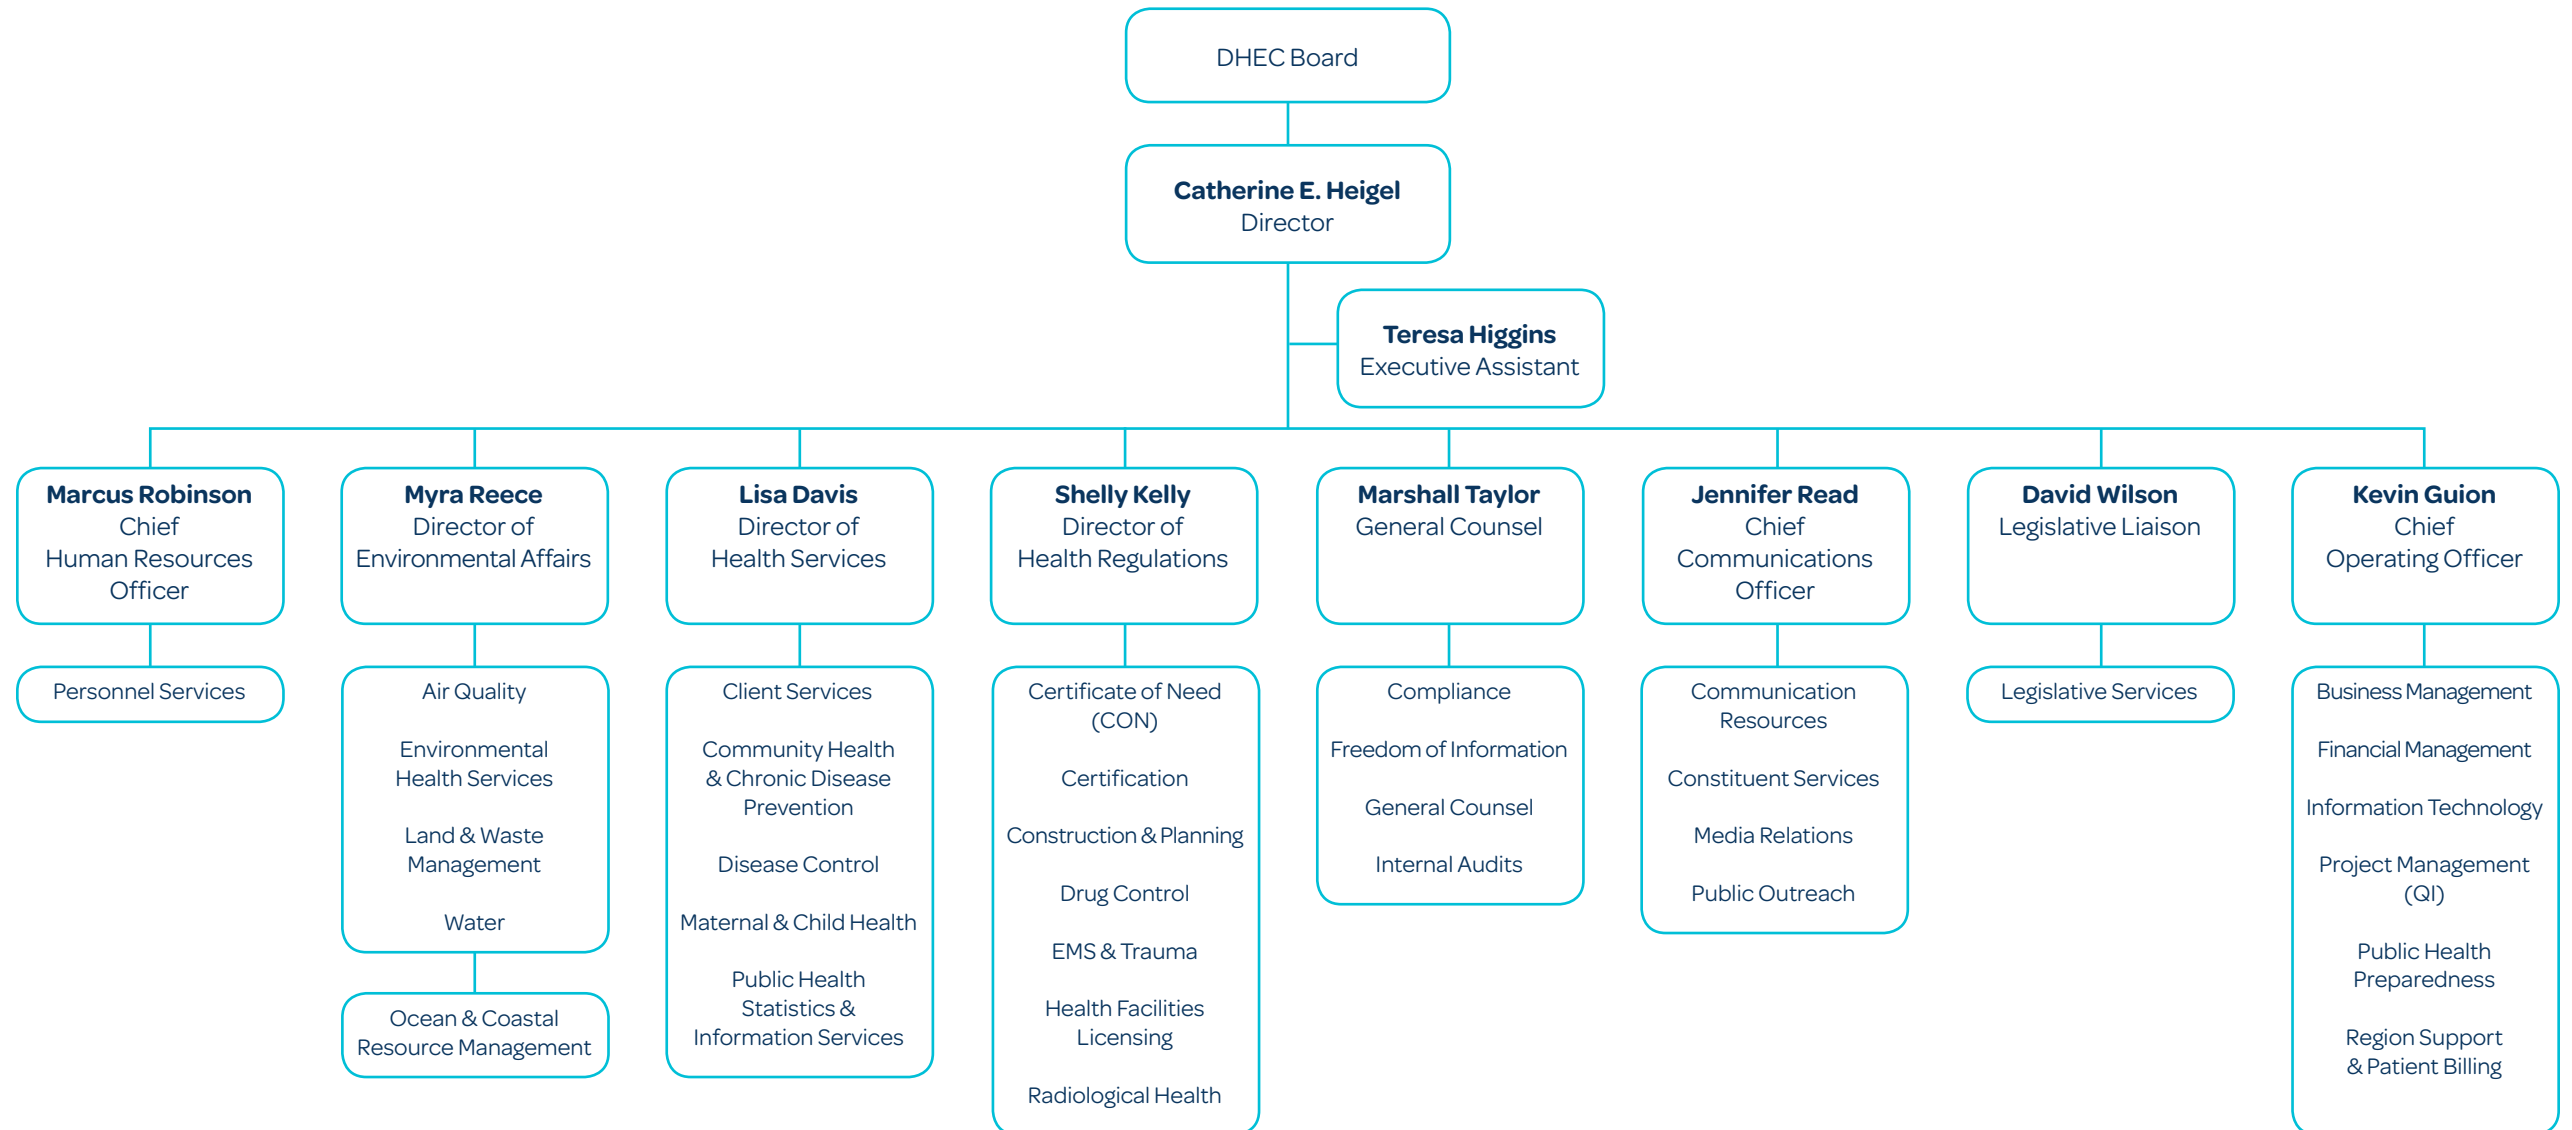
DHEC Board

**Catherine E. Heigel**
Director

**Teresa Higgins**
Executive Assistant

**Marcus Robinson**
Chief
Human Resources Officer

Personnel Services

**Myra Reece**
Director of
Environmental Affairs

Air Quality

Environmental Health Services

Land & Waste Management

Water

Ocean & Coastal Resource Management

**Lisa Davis**
Director of
Health Services

Client Services

Community Health & Chronic Disease Prevention

Disease Control

Maternal & Child Health

Public Health Statistics & Information Services

**Shelly Kelly**
Director of
Health Regulations

Certificate of Need (CON)

Certification

Construction & Planning

Drug Control

EMS & Trauma

Health Facilities Licensing

Radiological Health

**Marshall Taylor**
General Counsel

Compliance

Freedom of Information

General Counsel

Internal Audits

**Jennifer Read**
Chief
Communications Officer

Communication Resources

Constituent Services

Media Relations

Public Outreach

**David Wilson**
Legislative Liaison

Legislative Services

**Kevin Guion**
Chief
Operating Officer

Business Management

Financial Management

Information Technology

Project Management (QI)

Public Health Preparedness

Region Support & Patient Billing